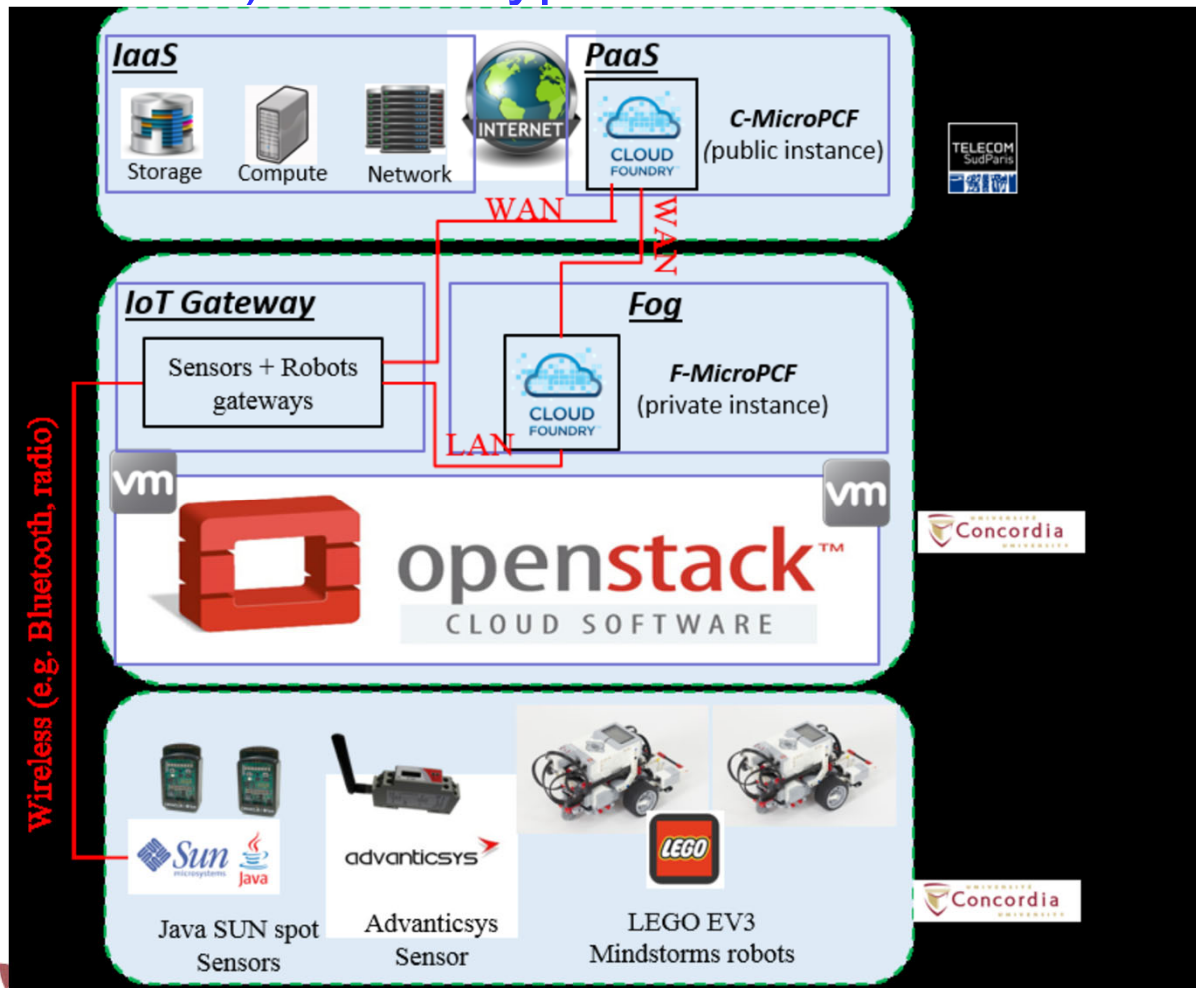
IaaS

Storage Compute Network

INTERNET

PaaS

CLOUD FOUNDRY

C-MicroPCF (public instance)

TELECOM SudParis

WAN

WAN

IoT Gateway

Sensors + Robots gateways

Fog

CLOUD FOUNDRY

F-MicroPCF (private instance)

LAN

vm

vm

openstack™

CLOUD SOFTWARE

Concordia

Wireless (e.g. Bluetooth, radio)

Sun microsystems Java

advanticsys

LEGO

Java SUN spot Sensors

Advanticsys Sensor

LEGO EV3 Mindstorms robots

Concordia